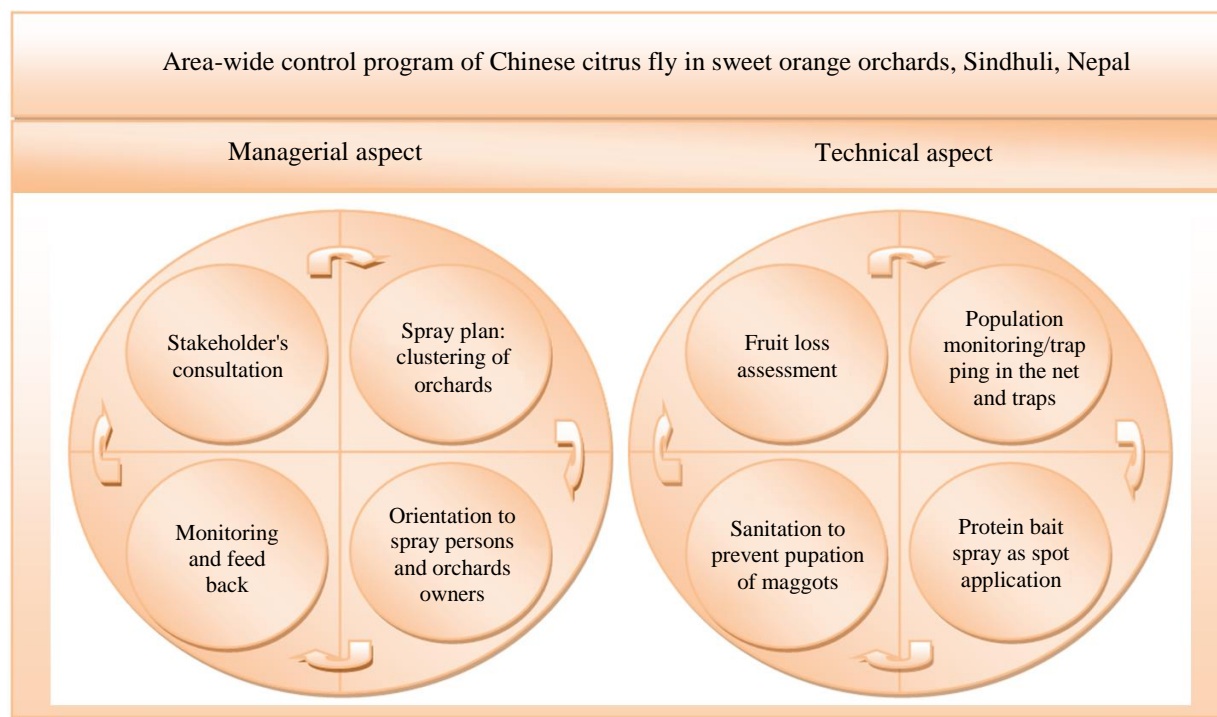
Area-wide control program of Chinese citrus fly in sweet orange orchards, Sindhuli, Nepal

Managerial aspect

Technical aspect

Stakeholder's consultation

Spray plan: clustering of orchards

Monitoring and feed back

Orientation to spray persons and orchards owners

Fruit loss assessment

Population monitoring/trap ping in the net and traps

Sanitation to prevent pupation of maggots

Protein bait spray as spot application